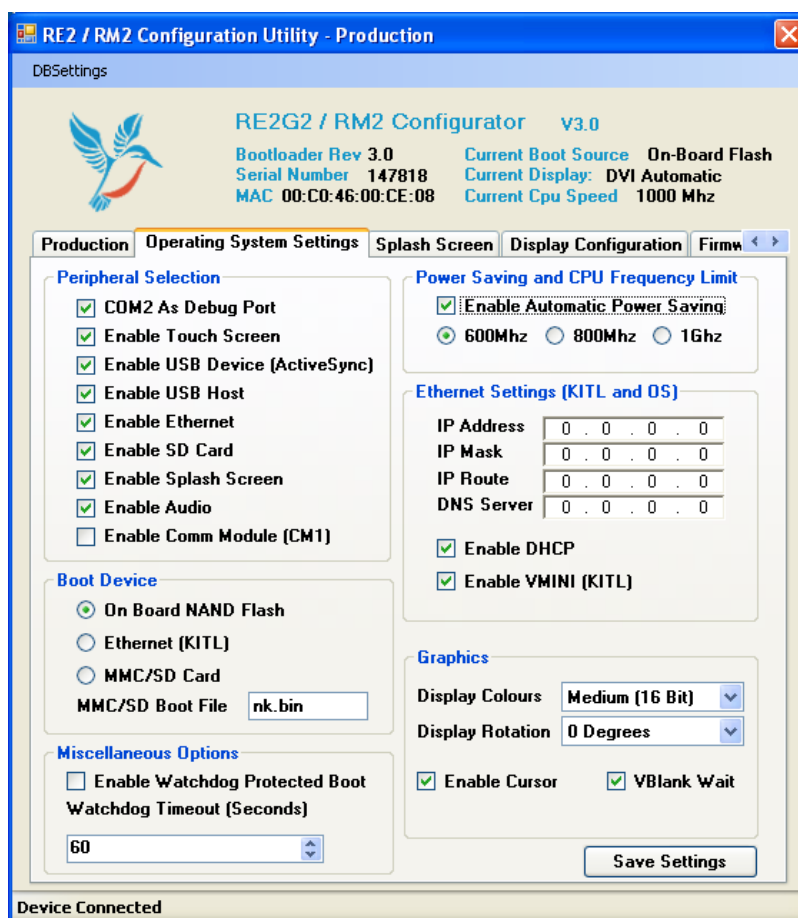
RE2 / RM2 Configuration Utility - Production

DBSettings

RE2G2 / RM2 Configurator V3.0

Bootloader Rev 3.0
Serial Number 147818
MAC 00:C0:46:00:CE:08

Current Boot Source On-Board Flash
Current Display: DVI Automatic
Current Cpu Speed 1000 Mhz

Production | Operating System Settings | Splash Screen | Display Configuration | Firmw

Peripheral Selection
COM2 As Debug Port
Enable Touch Screen
Enable USB Device (ActiveSync)
Enable USB Host
Enable Ethernet
Enable SD Card
Enable Splash Screen
Enable Audio
Enable Comm Module (CM1)

Boot Device
On Board NAND Flash
Ethernet (KITL)
MMC/SD Card
MMC/SD Boot File nk.bin

Miscellaneous Options
Enable Watchdog Protected Boot
Watchdog Timeout (Seconds)
60

Power Saving and CPU Frequency Limit
Enable Automatic Power Saving
600Mhz 800Mhz 1Ghz

Ethernet Settings (KITL and OS)
IP Address 0 . 0 . 0 . 0
IP Mask 0 . 0 . 0 . 0
IP Route 0 . 0 . 0 . 0
DNS Server 0 . 0 . 0 . 0
Enable DHCP
Enable VMINI (KITL)

Graphics
Display Colours Medium (16 Bit)
Display Rotation 0 Degrees
Enable Cursor
VBlank Wait

Save Settings

Device Connected